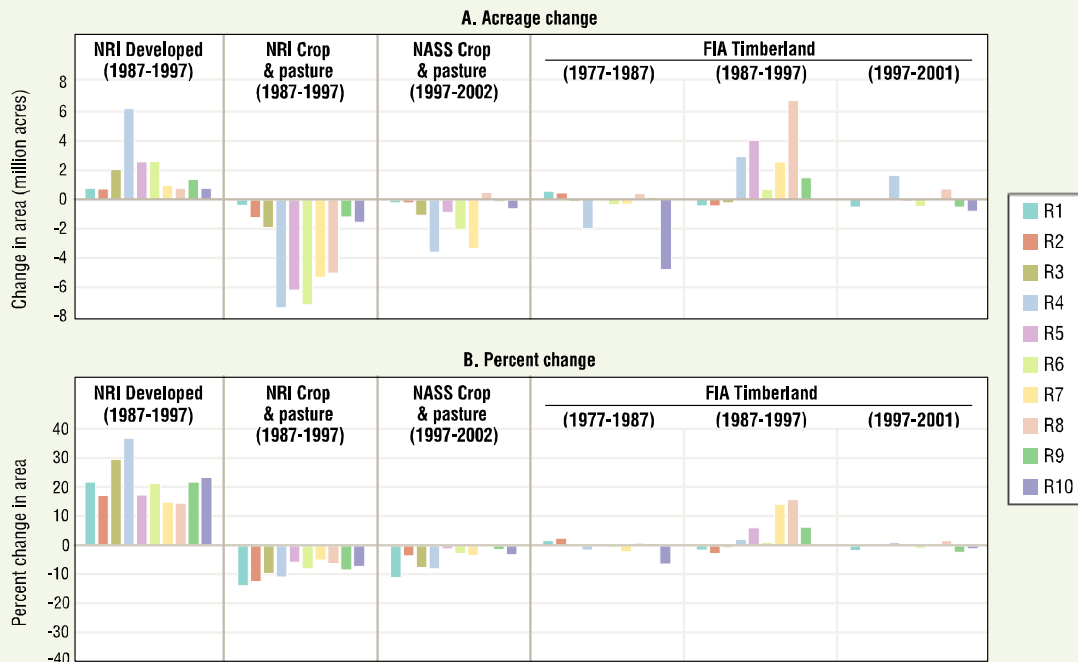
A. Acreage change

NRI Developed (1987-1997)

NRI Crop & pasture (1987-1997)

NASS Crop & pasture (1997-2002)

FIA Timberland

(1977-1987)

(1987-1997)

(1997-2001)

Change in area (million acres)

8
6
4
2
0
-2
-4
-6
-8

B. Percent change

NRI Developed (1987-1997)

NRI Crop & pasture (1987-1997)

NASS Crop & pasture (1997-2002)

FIA Timberland

(1977-1987)

(1987-1997)

(1997-2001)

Percent change in area

40
30
20
10
0
-10
-20
-30
-40

R1
R2
R3
R4
R5
R6
R7
R8
R9
R10